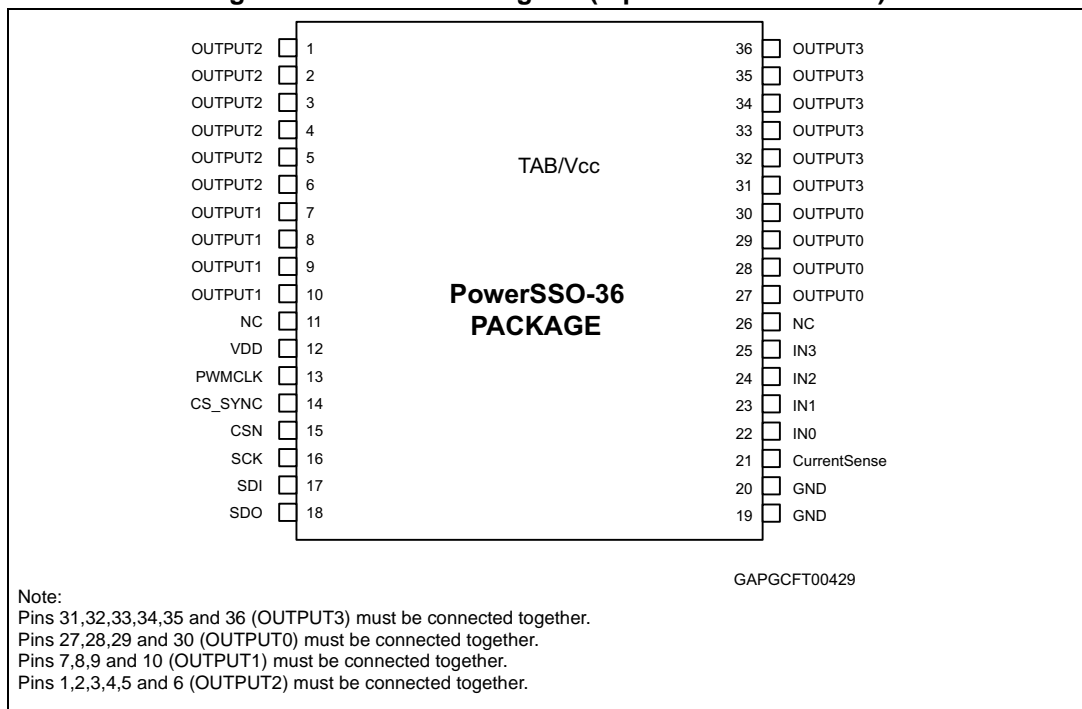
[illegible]

| | | | |
|---|---|---|---|
| OUTPUT2 | 1 | 36 | OUTPUT3 |
| OUTPUT2 | 2 | 35 | OUTPUT3 |
| OUTPUT2 | 3 | 34 | OUTPUT3 |
| OUTPUT2 | 4 | 33 | OUTPUT3 |
| OUTPUT2 | 5 | 32 | OUTPUT3 |
| OUTPUT2 | 6 | 31 | OUTPUT3 |
| OUTPUT1 | 7 | 30 | OUTPUT0 |
| OUTPUT1 | 8 | 29 | OUTPUT0 |
| OUTPUT1 | 9 | 28 | OUTPUT0 |
| OUTPUT1 | 10 | 27 | OUTPUT0 |
| NC | 11 | 26 | NC |
| VDD | 12 | 25 | IN3 |
| PWMCLK | 13 | 24 | IN2 |
| CS_SYNC | 14 | 23 | IN1 |
| CSN | 15 | 22 | IN0 |
| SCK | 16 | 21 | CurrentSense |
| SDI | 17 | 20 | GND |
| SDO | 18 | 19 | GND |

TAB/Vcc

PowerSSO-36
PACKAGE

GAPGCFT00429

Note:
Pins 31,32,33,34,35 and 36 (OUTPUT3) must be connected together.
Pins 27,28,29 and 30 (OUTPUT0) must be connected together.
Pins 7,8,9 and 10 (OUTPUT1) must be connected together.
Pins 1,2,3,4,5 and 6 (OUTPUT2) must be connected together.